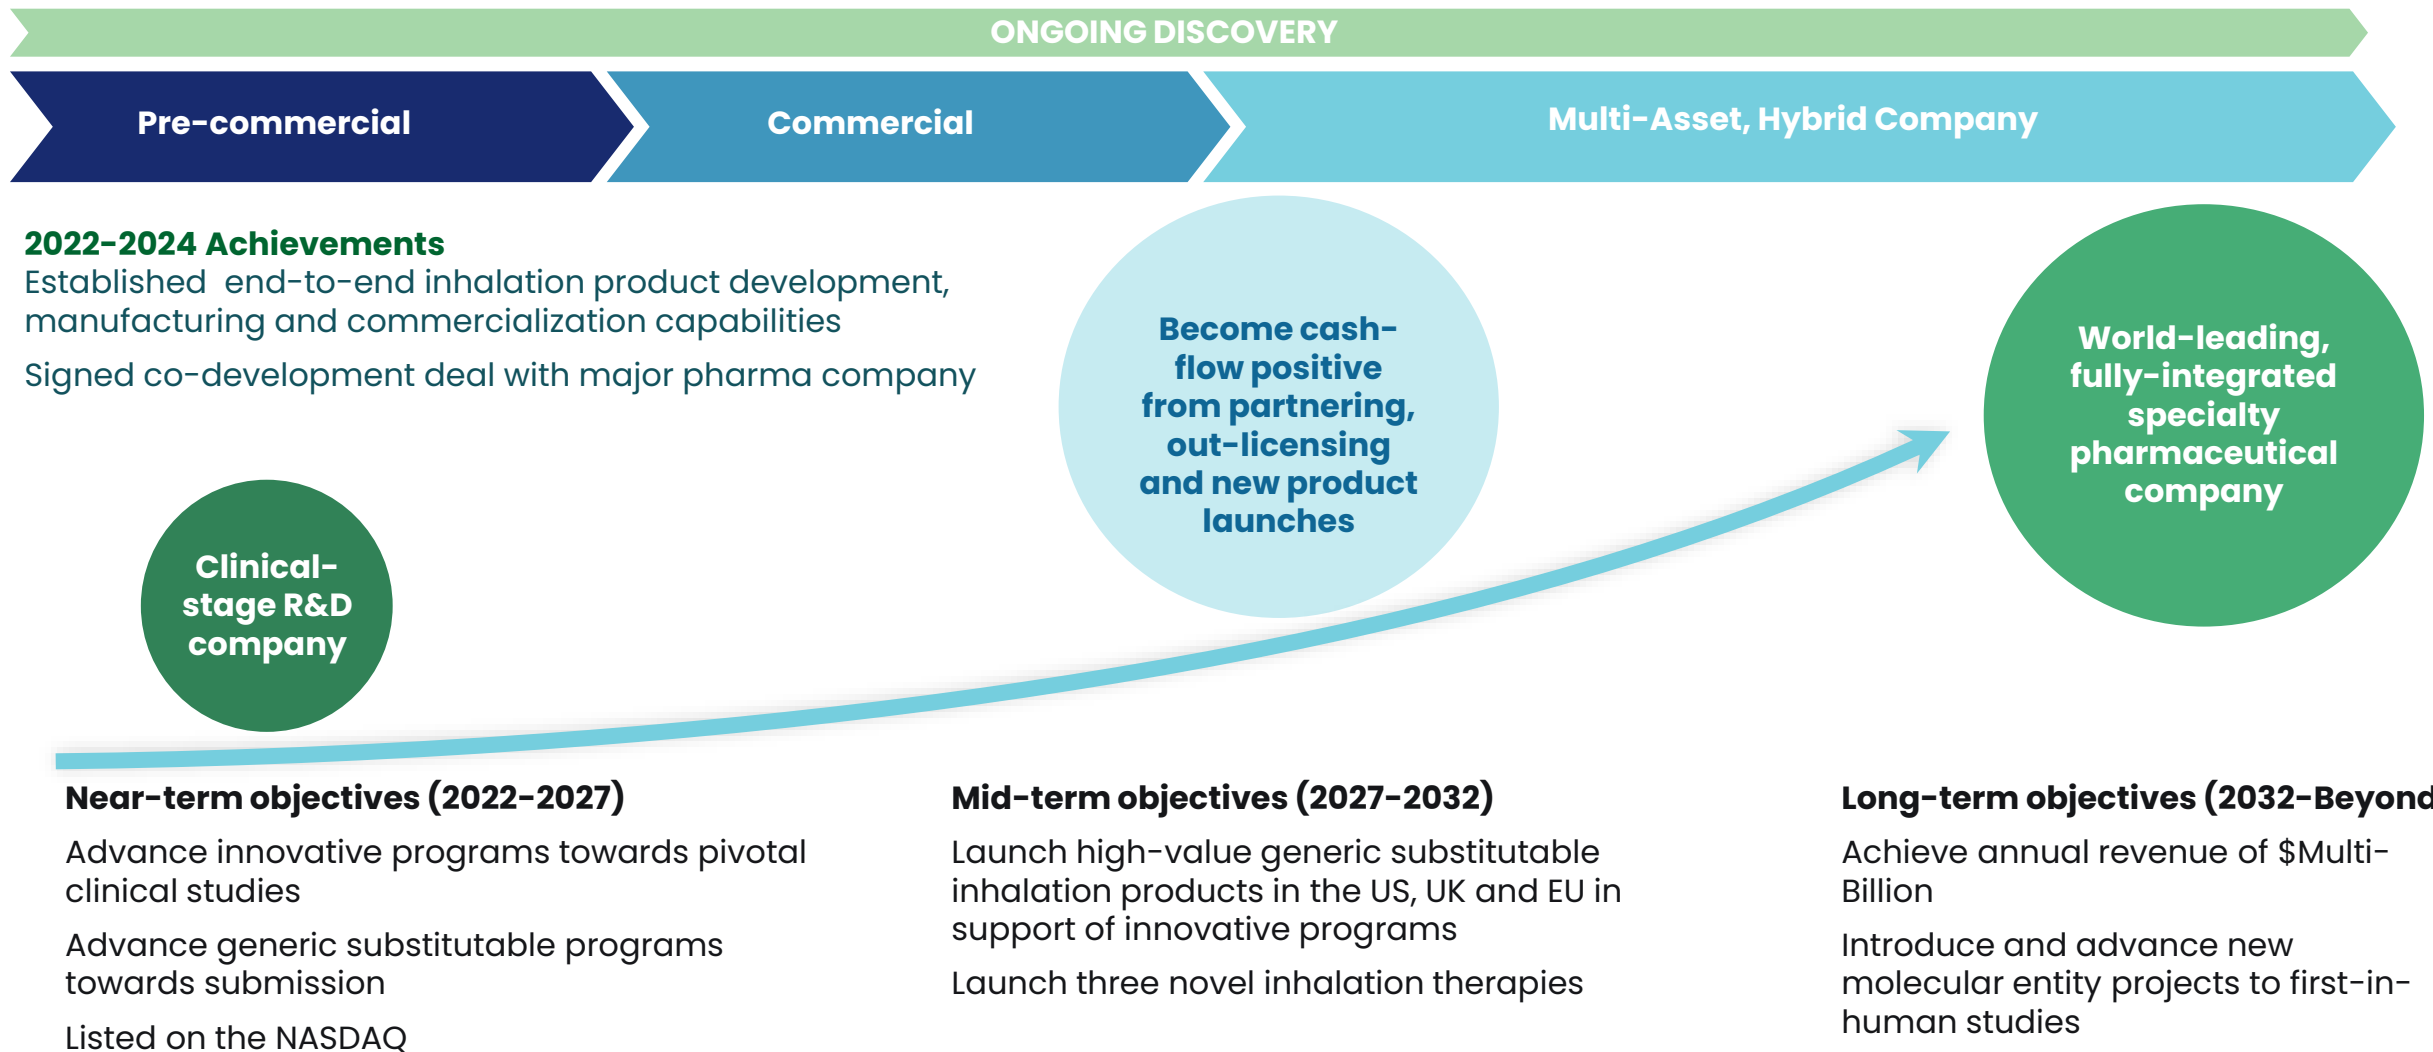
ONGOING DISCOVERY

Pre-commercial

Commercial

Multi-Asset, Hybrid Company

2022-2024 Achievements
Established end-to-end inhalation product development, manufacturing and commercialization capabilities

Signed co-development deal with major pharma company

Become cash-flow positive from partnering, out-licensing and new product launches

World-leading, fully-integrated specialty pharmaceutical company

Clinical-stage R&D company

Near-term objectives (2022-2027)

Advance innovative programs towards pivotal clinical studies

Advance generic substitutable programs towards submission

Listed on the NASDAQ

Mid-term objectives (2027-2032)

Launch high-value generic substitutable inhalation products in the US, UK and EU in support of innovative programs

Launch three novel inhalation therapies

Long-term objectives (2032-Beyond

Achieve annual revenue of $Multi-Billion

Introduce and advance new molecular entity projects to first-in-human studies